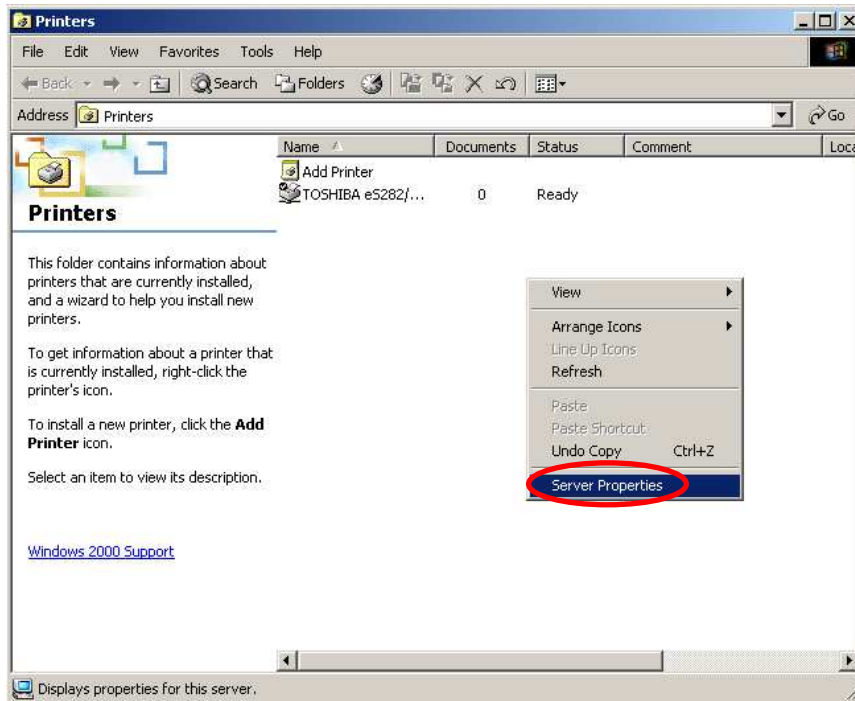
Printers

File Edit View Favorites Tools Help

Back Search Folders

Address Printers Go

| Name | Documents | Status | Comment | Loca |
|---|---|---|---|---|
| Add Printer | | | | |
| TOSHIBA eS282/... | 0 | Ready | | |

Printers

This folder contains information about printers that are currently installed, and a wizard to help you install new printers.

To get information about a printer that is currently installed, right-click the printer's icon.

To install a new printer, click the **Add Printer** icon.

Select an item to view its description.

Windows 2000 Support

View
Arrange Icons
Line Up Icons
Refresh
Paste
Paste Shortcut
Undo Copy Ctrl+Z
Server Properties

Displays properties for this server.